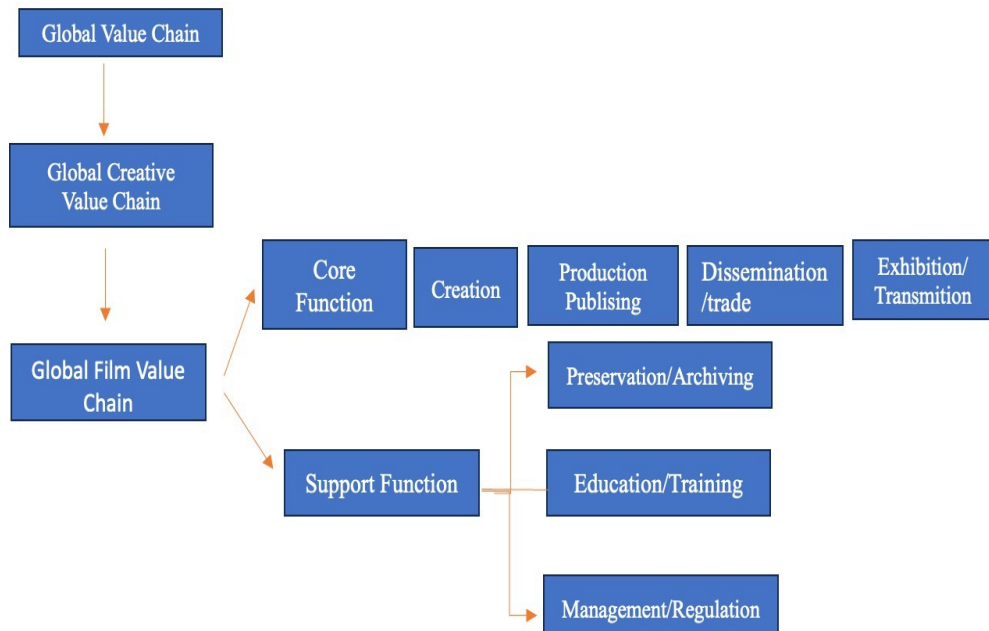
Global Value Chain

Global Creative Value Chain

Global Film Value Chain

Core Function

Creation

Production Publising

Dissemination /trade

Exhibition/ Transmition

Support Function

Preservation/Archiving

Education/Training

Management/Regulation